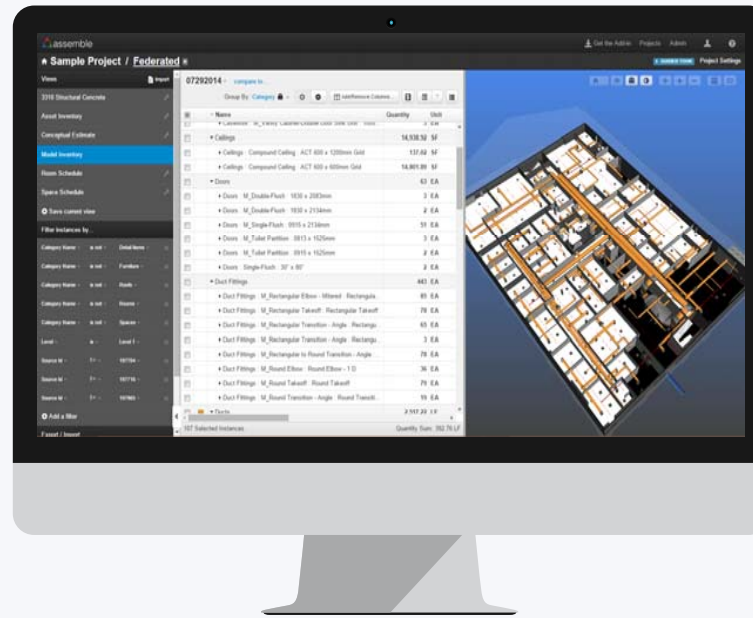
assemble

Get the Add-in Projects Admin

Sample Project / Federated

Project Settings

Views

Import

3310 Structural Concrete

Asset Inventory

Conceptual Estimate

Model Inventory

Room Schedule

Space Schedule

Save current view

Filter instances by...

Category Name is not Detail Items

Category Name is not Furniture

Category Name is not Roofs

Category Name is not Rooms

Category Name is not Spaces

Level is Level 1

Source Id != 197784

Source Id != 197716

Source Id != 197665

Add a filter

Export / Import

07292014 compare to...

Group By: Category

Add/Remove Columns...

| | Name | Quantity | Unit |
|---|---|---|---|
| | Ceilings | 14,938.92 | SF |
| | Ceilings : Compound Ceiling : ACT 600 x 1200mm Grid | 137.02 | SF |
| | Ceilings : Compound Ceiling : ACT 600 x 600mm Grid | 14,801.89 | SF |
| | Doors | 63 | EA |
| | Doors : M_Double-Flush : 1830 x 2083mm | 3 | EA |
| | Doors : M_Double-Flush : 1830 x 2134mm | 2 | EA |
| | Doors : M_Single-Flush : 0915 x 2134mm | 51 | EA |
| | Doors : M_Toilet Partition : 0813 x 1525mm | 3 | EA |
| | Doors : M_Toilet Partition : 0915 x 1525mm | 2 | EA |
| | Doors : Single-Flush : 30" x 80" | 2 | EA |
| | Duct Fittings | 443 | EA |
| | Duct Fittings : M_Rectangular Elbow - Mitered : Rectangula... | 85 | EA |
| | Duct Fittings : M_Rectangular Takeoff : Rectangular Takeoff | 78 | EA |
| | Duct Fittings : M_Rectangular Transition - Angle : Rectangu... | 65 | EA |
| | Duct Fittings : M_Rectangular Transition - Angle : Rectangu... | 3 | EA |
| | Duct Fittings : M_Rectangular to Round Transition - Angle | 78 | EA |
| | Duct Fittings : M_Round Elbow : Round Elbow - 1 D | 36 | EA |
| | Duct Fittings : M_Round Takeoff : Round Takeoff | 79 | EA |
| | Duct Fittings : M_Round Transition - Angle : Round Transiti... | 19 | EA |
| | Ducts | 2,517.20 | LF |

197 Selected Instances

Quantity Sum: 392.76 LF